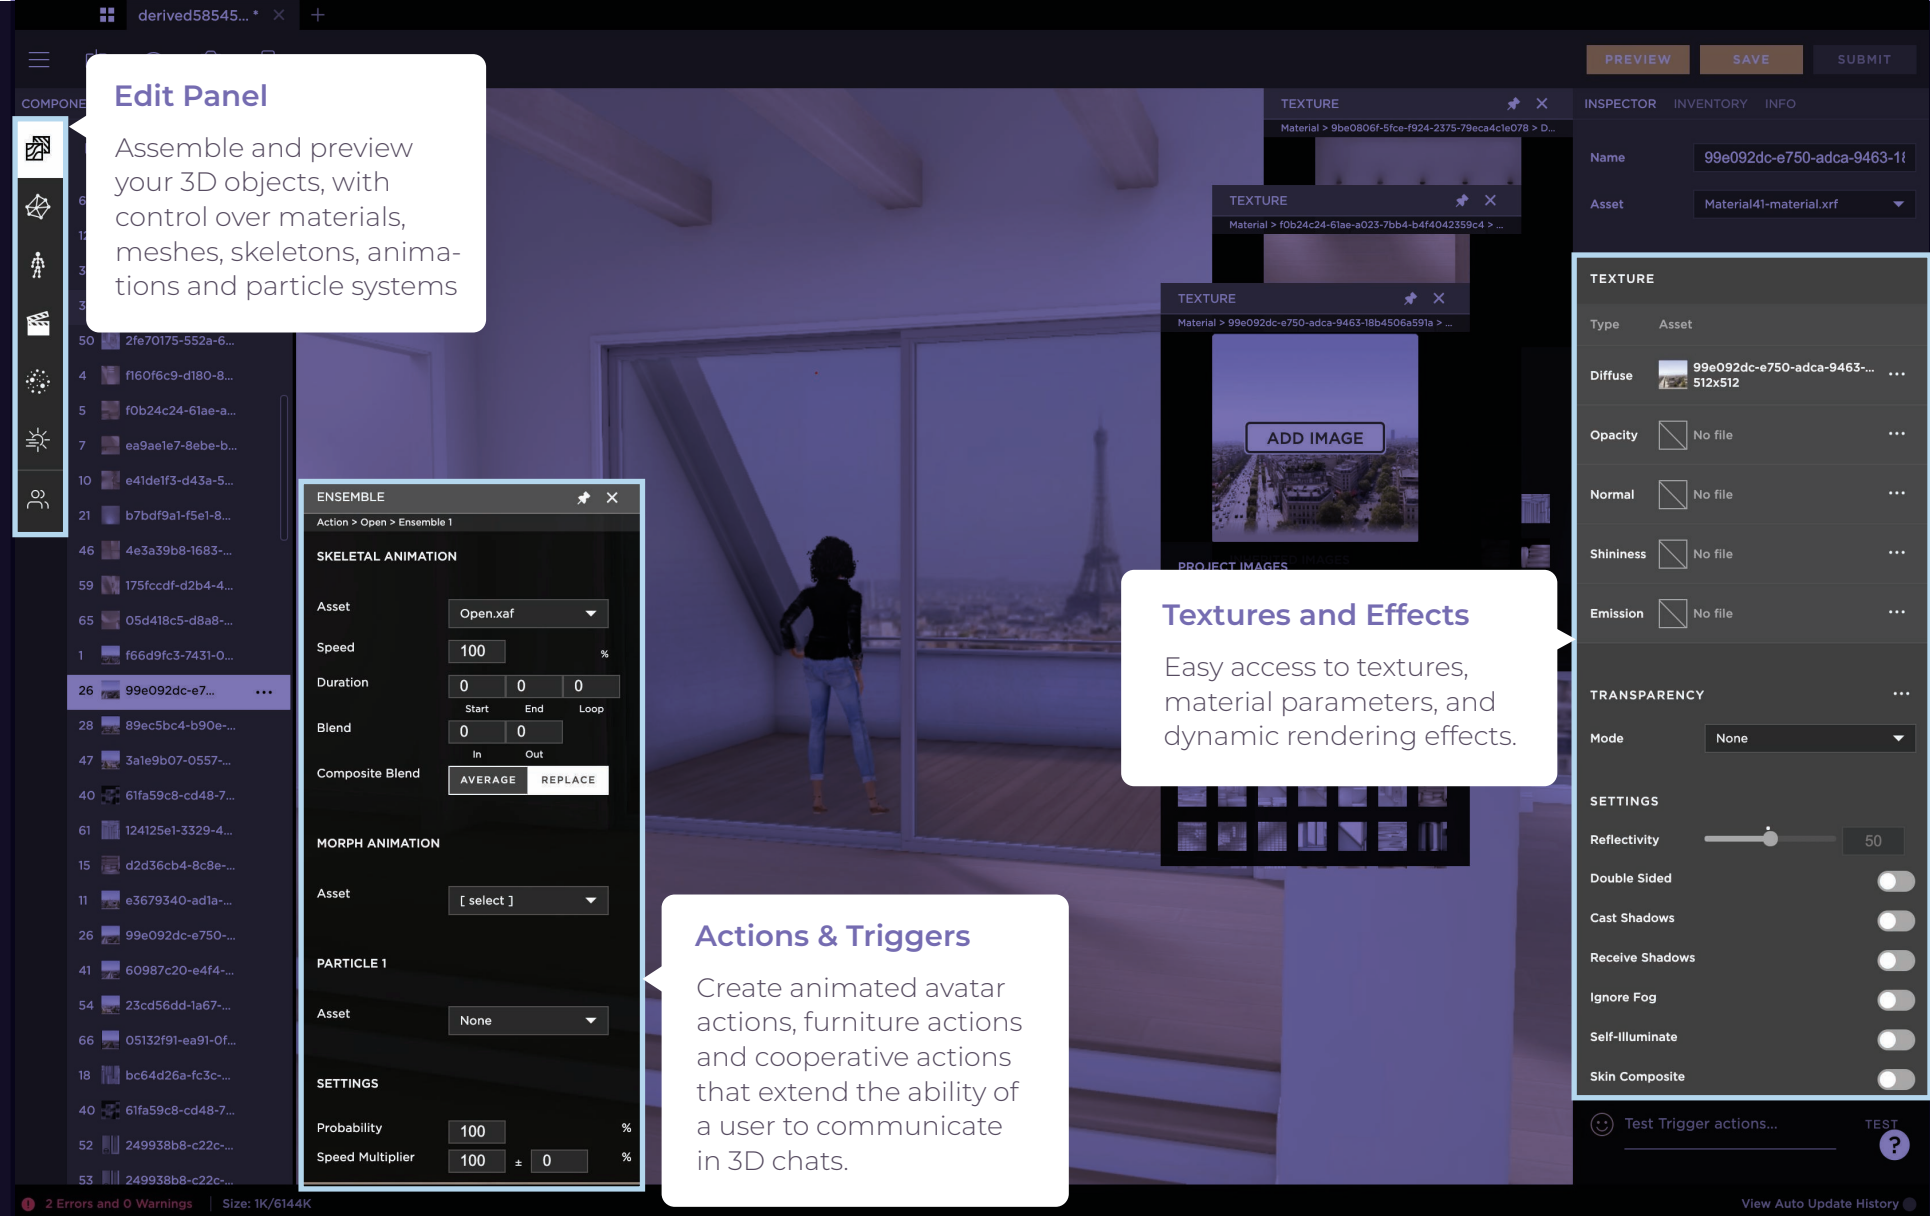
derived58545... *

PREVIEW SAVE SUBMIT

COMPONE

Edit Panel

Assemble and preview your 3D objects, with control over materials, meshes, skeletons, animations and particle systems

50 2fe70175-552a-6...
4 f160f6c9-d180-8...
5 f0b24c24-61ae-a...
7 ea9ae1e7-8ebe-b...
10 e41de1f3-d43a-5...
21 b7bdf9a1-f5e1-8...
46 4e3a39b8-1683-...
59 175fccdf-d2b4-4...
65 05d418c5-d8a8-...
1 f66d9fc3-7431-0...
26 99e092dc-e7...
28 89ec5bc4-b90e-...
47 3a1e9b07-0557-...
40 61fa59c8-cd48-7...
61 124125e1-3329-4...
15 d2d36cb4-8c8e-...
11 e3679340-ad1a-...
26 99e092dc-e750-...
41 60987c20-e4f4-...
54 23cd56dd-1a67-...
66 05132f91-ea91-0f...
18 bc64d426a-fc3c-...
40 61fa59c8-cd48-7...
52 249938b8-c22c-...
53 249938b8-c22c-...

ENSEMBLE
Action > Open > Ensemble 1

SKELETAL ANIMATION
Asset Open.xaf
Speed 100 %
Duration 0 0 0
Start End Loop
Blend 0 0
In Out
Composite Blend AVERAGE REPLACE

MORPH ANIMATION
Asset [ select ]

PARTICLE 1
Asset None

SETTINGS
Probability 100 %
Speed Multiplier 100 ± 0 %

TEXTURE
Material > 9be0806f-5fce-f924-2375-79eca4c1e078 > D...
TEXTURE
Material > f0b24c24-61ae-a023-7bb4-b4f4042359c4 > ...
TEXTURE
Material > 99e092dc-e750-adca-9463-18b4506a591a > ...
ADD IMAGE
PROJECT IMAGES

Textures and Effects

Easy access to textures, material parameters, and dynamic rendering effects.

Actions & Triggers

Create animated avatar actions, furniture actions and cooperative actions that extend the ability of a user to communicate in 3D chats.

INSPECTOR INVENTORY INFO
Name 99e092dc-e750-adca-9463-1
Asset Material41-material.xrf

TEXTURE
Type Asset
Diffuse 99e092dc-e750-adca-9463-... 512x512
Opacity No file
Normal No file
Shininess No file
Emission No file

TRANSPARENCY
Mode None

SETTINGS
Reflectivity 50
Double Sided
Cast Shadows
Receive Shadows
Ignore Fog
Self-Illuminate
Skin Composite

Test Trigger actions... TEST

2 Errors and 0 Warnings Size: 1K/6144K
View Auto Update History